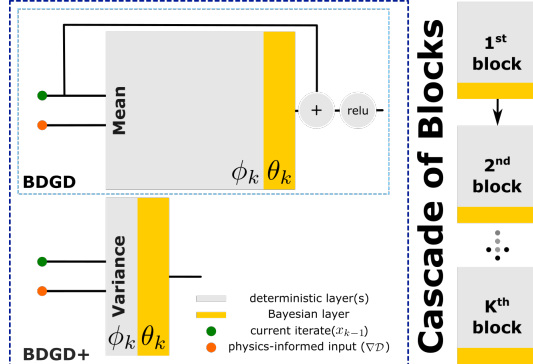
Mean

+

relu

$\phi_k$ $\theta_k$

BDGD

Variance

$\phi_k$ $\theta_k$

BDGD+

deterministic layer(s)

Bayesian layer

current iterate($x_{k-1}$)

physics-informed input ($\nabla\mathcal{D}$)

Cascade of Blocks

1$^{st}$ block

2$^{nd}$ block

K$^{th}$ block